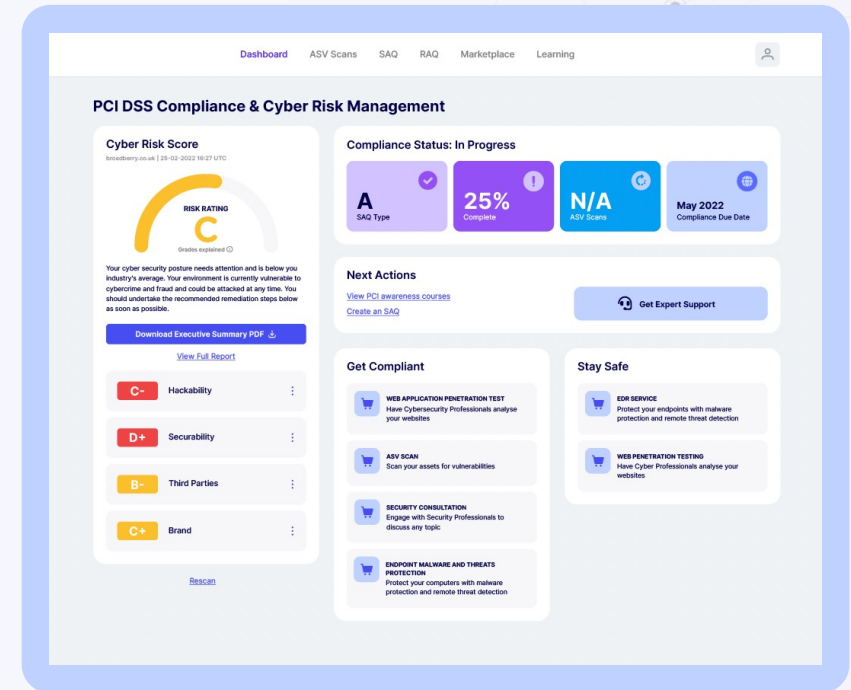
Dashboard ASV Scans SAQ RAQ Marketplace Learning

PCI DSS Compliance & Cyber Risk Management

Cyber Risk Score
broadberry.co.uk | 25-02-2022 16:27 UTC

RISK RATING
C
Grades explained

Your cyber security posture needs attention and is below you industry's average. Your environment is currently vulnerable to cybercrime and fraud and could be attacked at any time. You should undertake the recommended remediation steps below as soon as possible.

Download Executive Summary PDF

View Full Report

C- Hackability
D+ Securability
B- Third Parties
C+ Brand

Rescan

Compliance Status: In Progress

A
SAQ Type

25%
Complete

N/A
ASV Scans

May 2022
Compliance Due Date

Next Actions

View PCI awareness courses
Create an SAQ

Get Expert Support

Get Compliant

WEB APPLICATION PENETRATION TEST
Have Cybersecurity Professionals analyse your websites

ASV SCAN
Scan your assets for vulnerabilities

SECURITY CONSULTATION
Engage with Security Professionals to discuss any topic

ENDPOINT MALWARE AND THREATS PROTECTION
Protect your computers with malware protection and remote threat detection

Stay Safe

EDR SERVICE
Protect your endpoints with malware protection and remote threat detection

WEB PENETRATION TESTING
Have Cyber Professionals analyse your websites